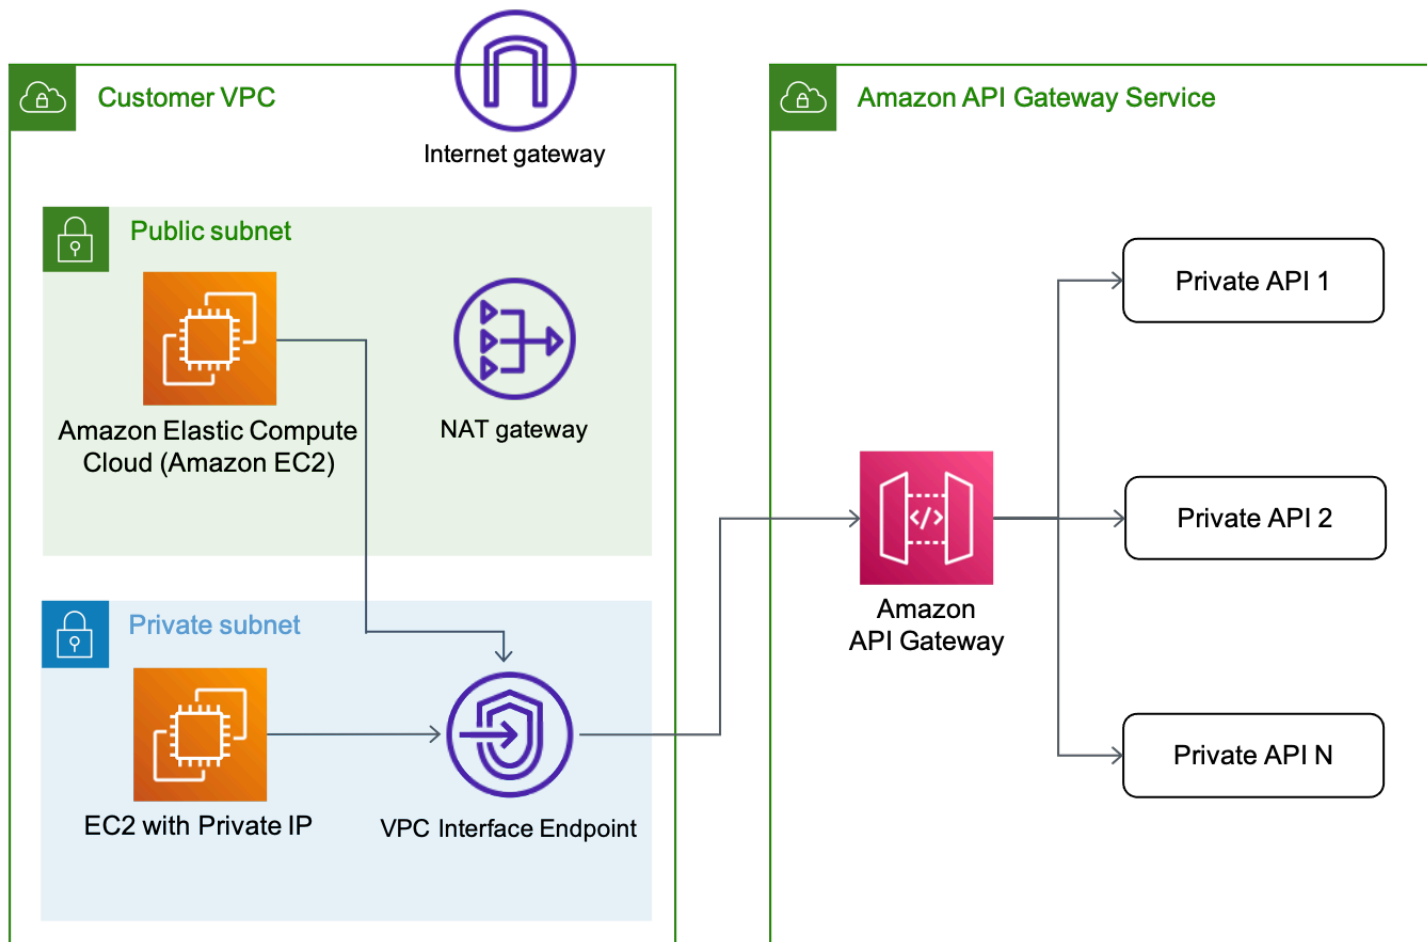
Customer VPC

Internet gateway

Public subnet

Amazon Elastic Compute Cloud (Amazon EC2)

NAT gateway

Private subnet

EC2 with Private IP

VPC Interface Endpoint

Amazon API Gateway Service

Amazon API Gateway

Private API 1

Private API 2

Private API N